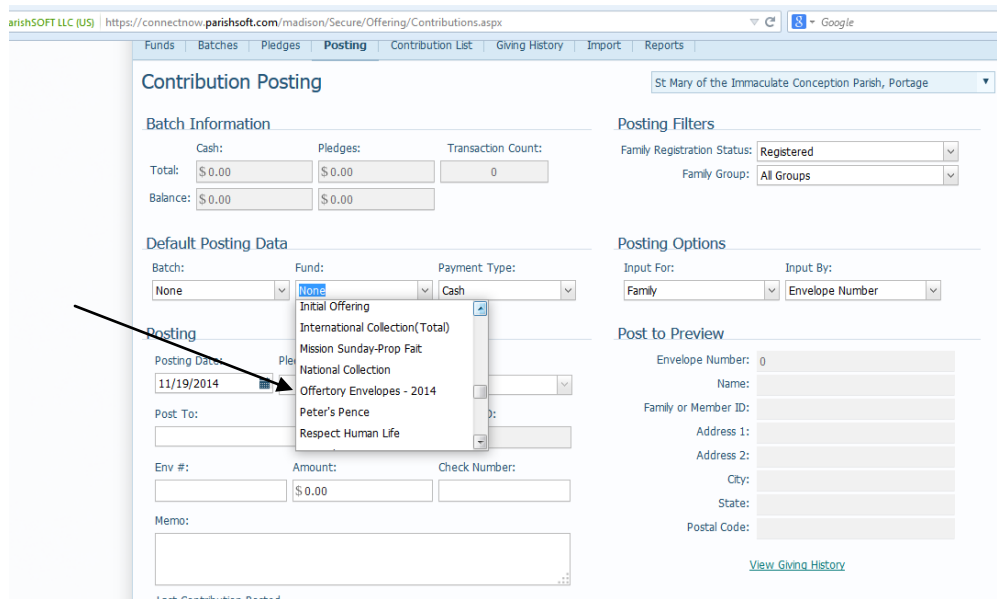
arishSOFT LLC (US) https://connectnow.parishsoft.com/madison/Secure/Offering/Contributions.aspx

Google

Funds | Batches | Pledges | Posting | Contribution List | Giving History | Import | Reports

Contribution Posting

St Mary of the Immaculate Conception Parish, Portage

Batch Information

Cash: Pledges: Transaction Count:

Total: $ 0.00 $ 0.00 0

Balance: $ 0.00 $ 0.00

Posting Filters

Family Registration Status: Registered

Family Group: All Groups

Default Posting Data

Batch: None

Fund: None

Payment Type: Cash

Initial Offering
International Collection(Total)
Mission Sunday-Prop Fait
National Collection
Offertory Envelopes - 2014
Peter's Pence
Respect Human Life

Posting Options

Input For: Family

Input By: Envelope Number

Posting

Posting Date: 11/19/2014

Ple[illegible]

Post To:

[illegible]D:

Env #:

Amount: $ 0.00

Check Number:

Memo:

Post to Preview

Envelope Number: 0

Name:

Family or Member ID:

Address 1:

Address 2:

City:

State:

Postal Code:

View Giving History

Last Contribution Posted